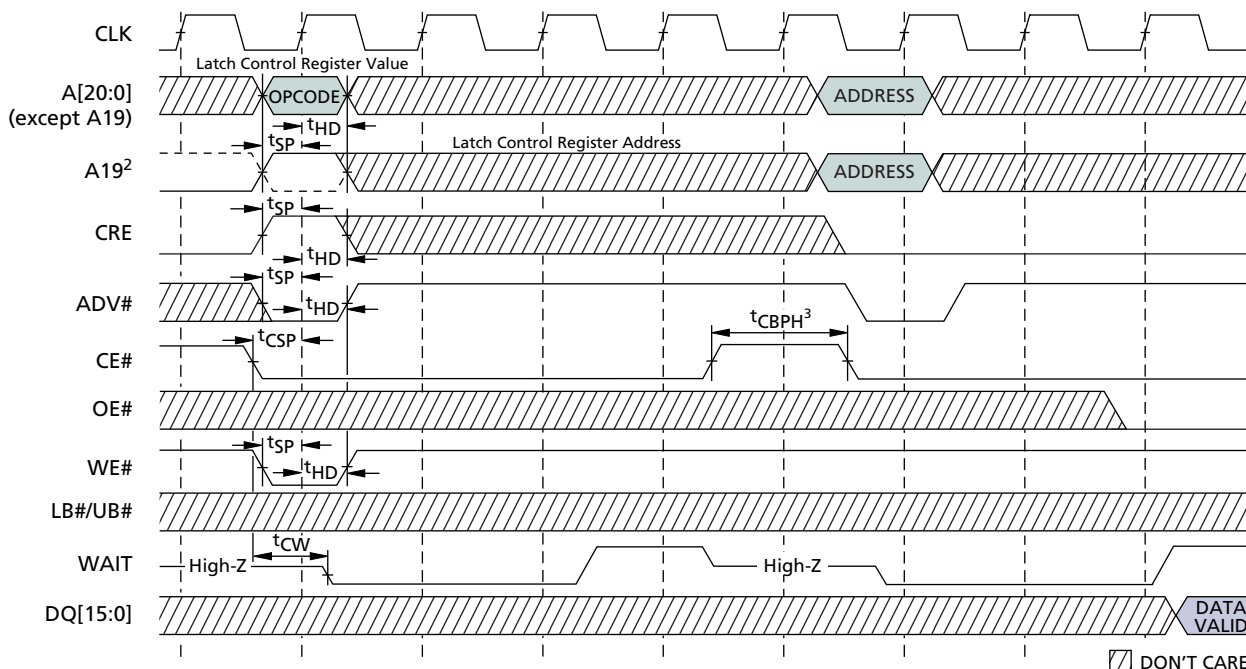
CLK

Latch Control Register Value

A[20:0] (except A19)

OPCODE

$t_{HD}$

ADDRESS

$t_{SP}$

Latch Control Register Address

A19$^2$

ADDRESS

$t_{SP}$

CRE

$t_{HD}$

$t_{SP}$

ADV#

$t_{HD}$

$t_{CBPH}^3$

$t_{CSP}$

CE#

OE#

$t_{SP}$

WE#

$t_{HD}$

LB#/UB#

$t_{CW}$

WAIT

High-Z

High-Z

DQ[15:0]

DATA VALID

DON'T CARE